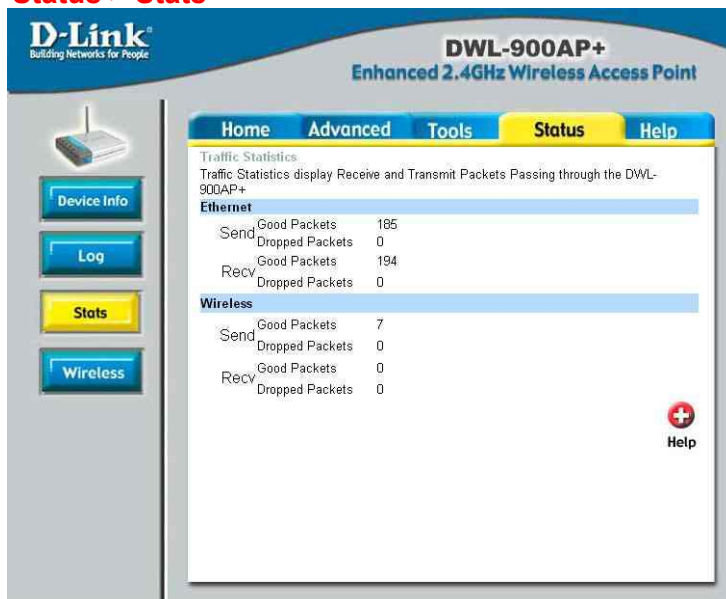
Status > Stats

D-Link
Building Networks for People

DWL-900AP+
Enhanced 2.4GHz Wireless Access Point

Home | Advanced | Tools | Status | Help

Device Info
Log
Stats
Wireless

Traffic Statistics
Traffic Statistics display Receive and Transmit Packets Passing through the DWL-900AP+

Ethernet

| | | |
|---|---|---|
| Send | Good Packets | 185 |
| | Dropped Packets | 0 |
| Recv | Good Packets | 194 |
| | Dropped Packets | 0 |

Wireless

| | | |
|---|---|---|
| Send | Good Packets | 7 |
| | Dropped Packets | 0 |
| Recv | Good Packets | 0 |
| | Dropped Packets | 0 |

Help